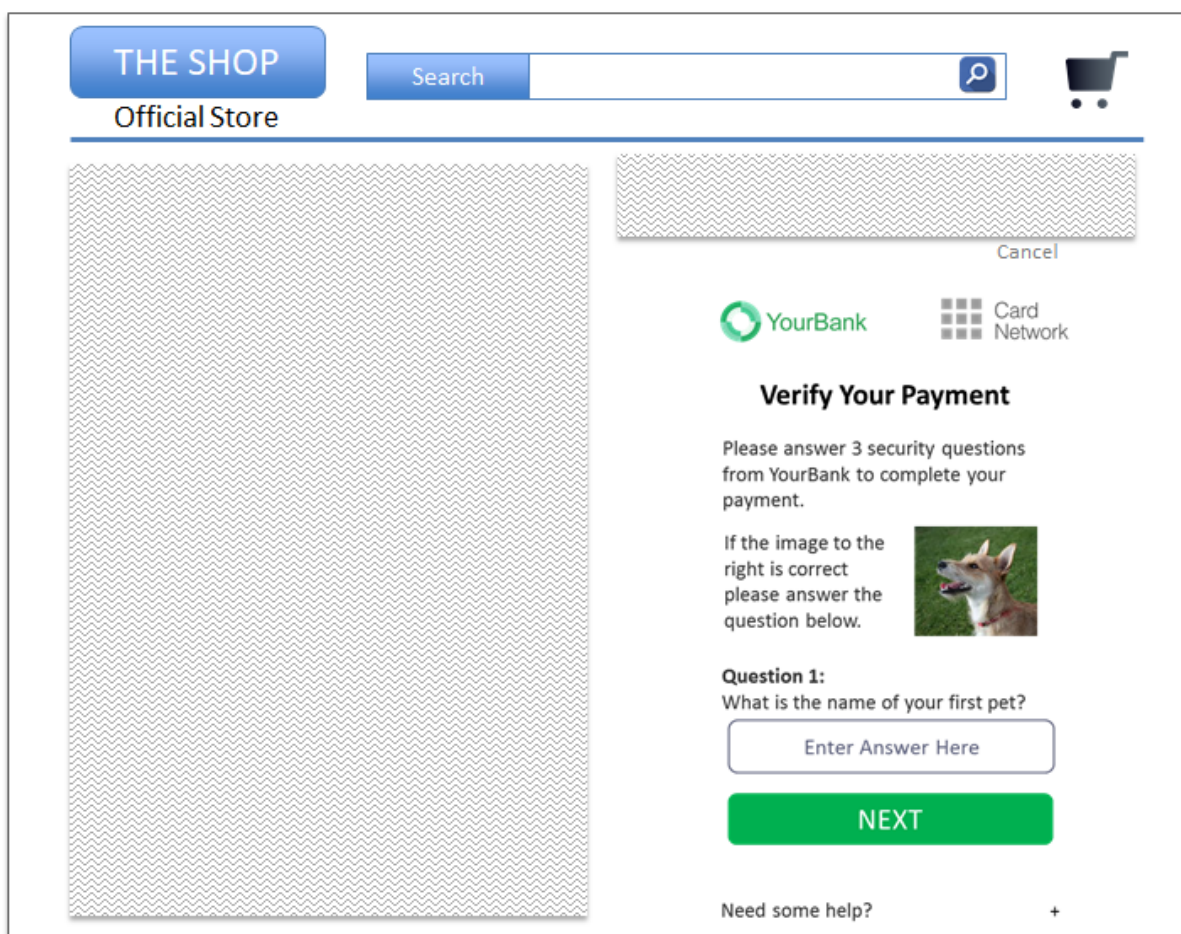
THE SHOP
Official Store

Search

Cancel

YourBank

Card Network

Verify Your Payment

Please answer 3 security questions from YourBank to complete your payment.

If the image to the right is correct please answer the question below.

Question 1:
What is the name of your first pet?

Enter Answer Here

NEXT

Need some help? +